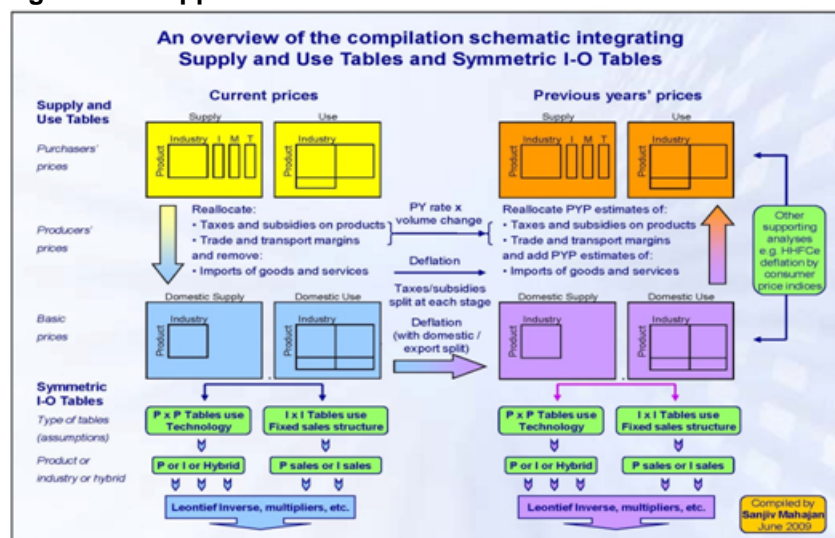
An overview of the compilation schematic integrating Supply and Use Tables and Symmetric I-O Tables

Supply and Use Tables

Current prices

Previous years' prices

Supply

Use

Industry

I

M

T

Product

Purchasers' prices

Producers' prices

Basic prices

Reallocate:
• Taxes and subsidies on products
• Trade and transport margins
and remove:
• Imports of goods and services

PY rate x volume change

Deflation

Taxes/subsidies split at each stage

Deflation (with domestic / export split)

Reallocate PYP estimates of:
• Taxes and subsidies on products
• Trade and transport margins
and add PYP estimates of:
• Imports of goods and services

Other supporting analyses e.g. HHFCe deflation by consumer price indices

Domestic Supply

Domestic Use

Symmetric I-O Tables

Type of tables (assumptions)

Product or industry or hybrid

P x P Tables use Technology

I x I Tables use Fixed sales structure

P or I or Hybrid

P sales or I sales

Leontief Inverse, multipliers, etc.

P x P Tables use Technology

I x I Tables use Fixed sales structure

P or I or Hybrid

P sales or I sales

Leontief Inverse, multipliers, etc.

Compiled by Sanjiv Mahajan June 2009